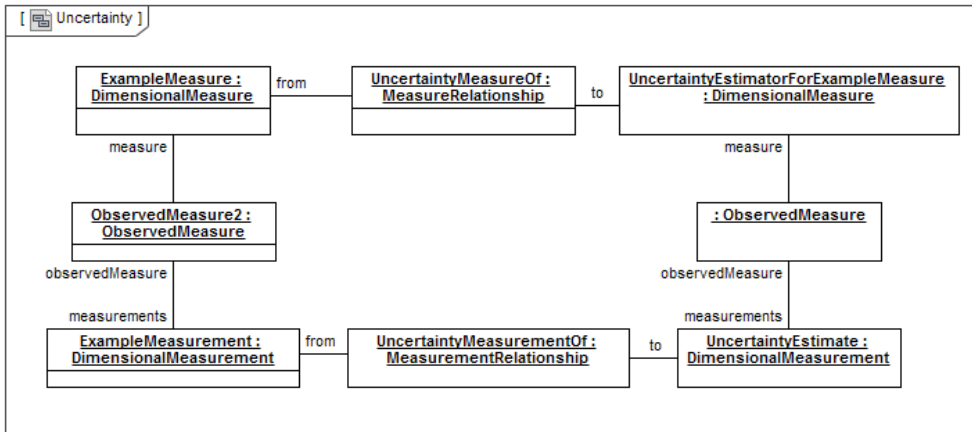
[ Uncertainty ]

ExampleMeasure : DimensionalMeasure

from

UncertaintyMeasureOf : MeasureRelationship

to

UncertaintyEstimatorForExampleMeasure : DimensionalMeasure

measure

measure

ObservedMeasure2 : ObservedMeasure

: ObservedMeasure

observedMeasure

observedMeasure

measurements

measurements

ExampleMeasurement : DimensionalMeasurement

from

UncertaintyMeasurementOf : MeasurementRelationship

to

UncertaintyEstimate : DimensionalMeasurement